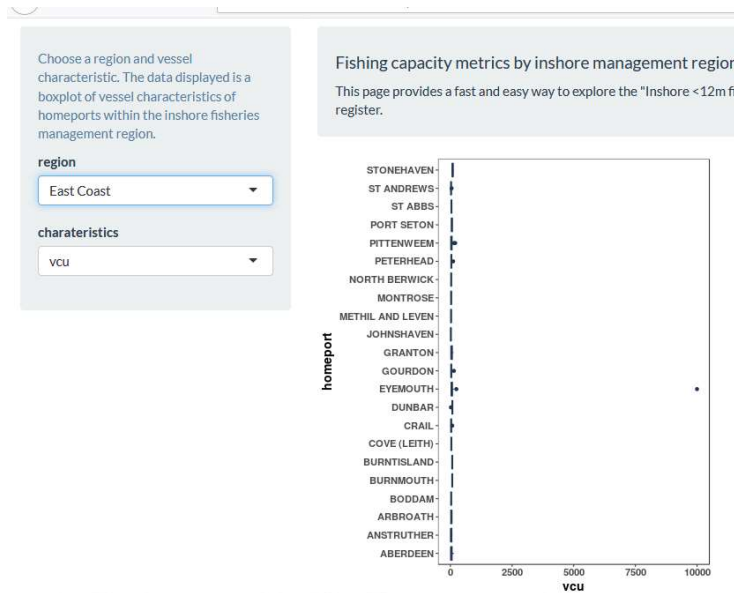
Choose a region and vessel characteristic. The data displayed is a boxplot of vessel characteristics of homeports within the inshore fisheries management region.

region

East Coast

charateristics

vcu

Fishing capacity metrics by inshore management regior

This page provides a fast and easy way to explore the "Inshore <12m fi register.

STONEHAVEN
ST ANDREWS
ST ABBS
PORT SETON
PITTENWEEM
PETERHEAD
NORTH BERWICK
MONTROSE
METHIL AND LEVEN
JOHNSHAVEN
GRANTON
GOURDON
EYEMOUTH
DUNBAR
CRAIL
COVE (LEITH)
BURNTISLAND
BURNMOUTH
BODDAM
ARBROATH
ANSTRUTHER
ABERDEEN

homeport

0
2500
5000
7500
10000
vcu